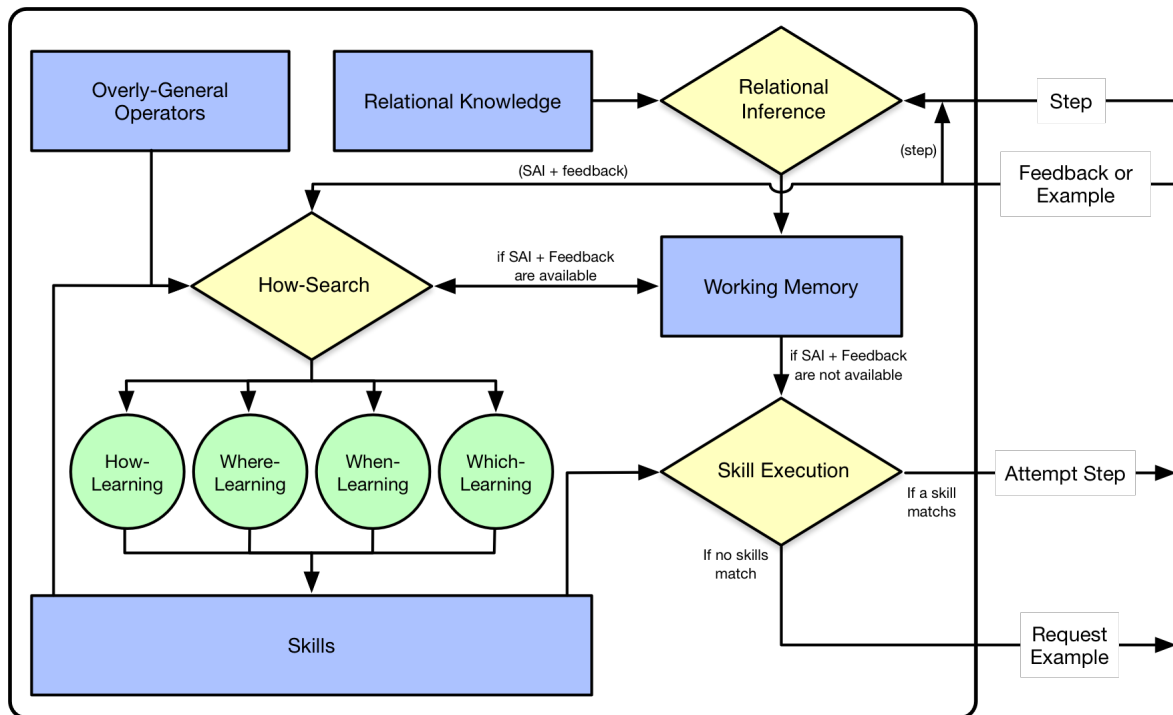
Overly-General Operators

Relational Knowledge

Relational Inference

Step

(step)

Feedback or Example

(SAI + feedback)

How-Search

if SAI + Feedback are available

Working Memory

if SAI + Feedback are not available

How-Learning

Where-Learning

When-Learning

Which-Learning

Skill Execution

Attempt Step

If a skill matchs

If no skills match

Skills

Request Example